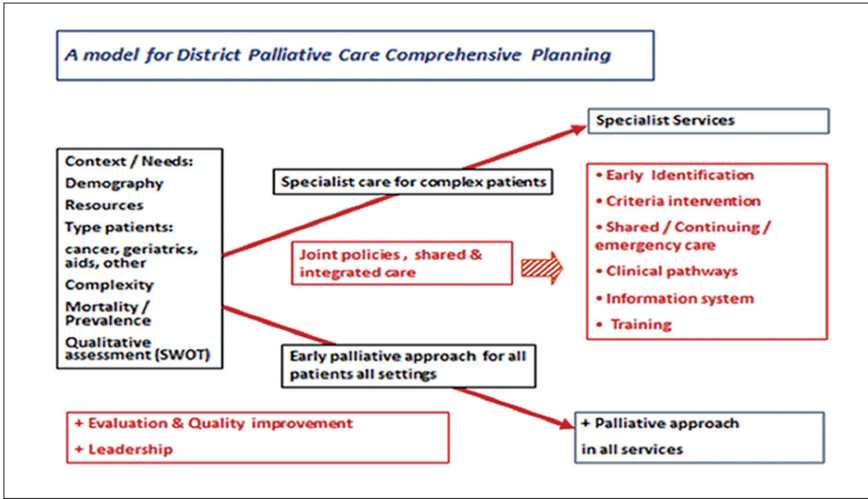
A model for District Palliative Care Comprehensive Planning

Context / Needs:
Demography
Resources
Type patients:
cancer, geriatrics, aids, other
Complexity
Mortality / Prevalence
Qualitative assessment (SWOT)

Specialist care for complex patients

Joint policies , shared & integrated care

Early palliative approach for all patients all settings

Specialist Services

• Early Identification
• Criteria intervention
• Shared / Continuing / emergency care
• Clinical pathways
• Information system
• Training

+ Evaluation & Quality improvement
+ Leadership

+ Palliative approach in all services